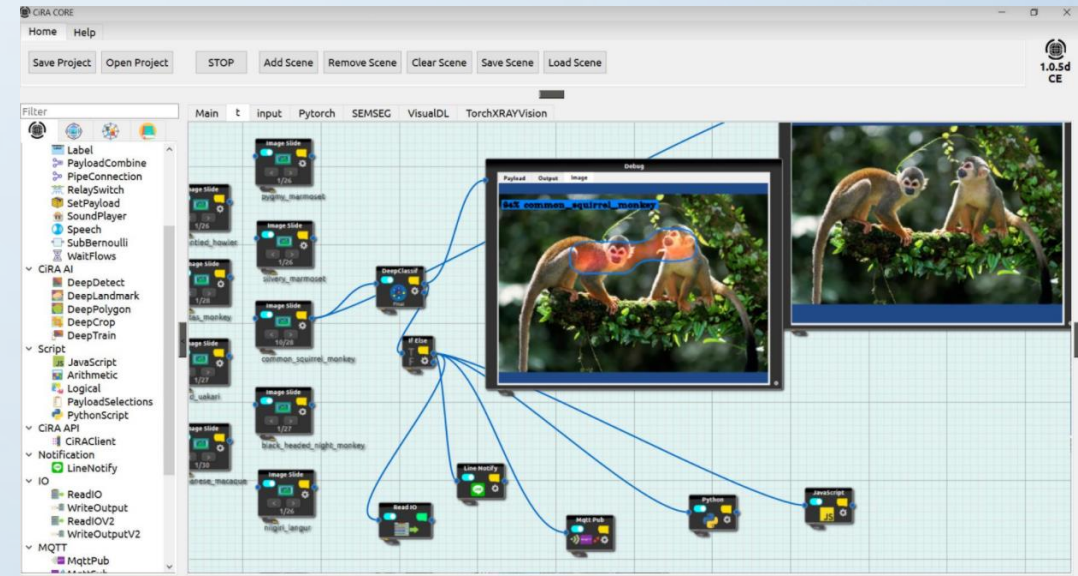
CiRA CORE

Home Help

Save Project Open Project STOP Add Scene Remove Scene Clear Scene Save Scene Load Scene

1.0.5d CE

Filter

Label
PayloadCombine
PipeConnection
RelaySwitch
SetPayload
SoundPlayer
Speech
SubBernoulli
WaitFlows
CiRA AI
DeepDetect
DeepLandmark
DeepPolygon
DeepCrop
DeepTrain
Script
JavaScript
Arithmetic
Logical
PayloadSelections
PythonScript
CiRA API
CiRAClient
Notification
LineNotify
IO
ReadIO
WriteOutput
ReadIOV2
WriteOutputV2
MQTT
MqttPub

Main t input Pytorch SEMSEG VisualDL TorchXRAYVision

Image Slide
1/26
pygmy_marmoset

Image Slide
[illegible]tled_howler

Image Slide
1/26
silvery_marmoset

Image Slide
1/26
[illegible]s_monkey

Image Slide
10/26
common_squirrel_monkey

DeepClassif

Image Slide
1/27
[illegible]_uakari

If Else

Image Slide
1/27
black_headed_night_monkey

Image Slide
1/30
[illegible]anese_macaque

Image Slide
1/26
nilgiri_langur

Line Notify

Read IO

Mqtt Pub

Python

JavaScript

Debug
Payload Output Image
0.% common_squirrel_monkey